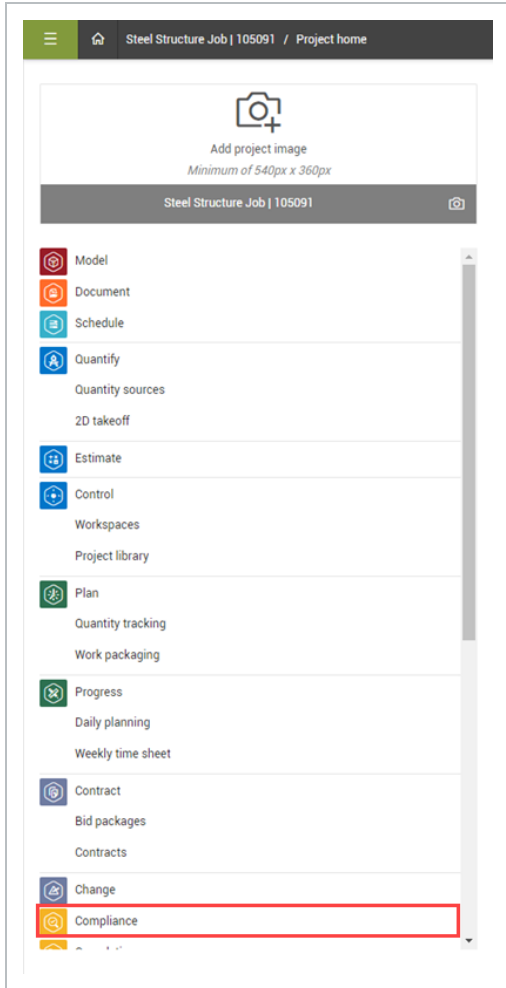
Steel Structure Job | 105091 / Project home

Add project image

Minimum of 540px x 360px

Steel Structure Job | 105091

Model

Document

Schedule

Quantify

Quantity sources

2D takeoff

Estimate

Control

Workspaces

Project library

Plan

Quantity tracking

Work packaging

Progress

Daily planning

Weekly time sheet

Contract

Bid packages

Contracts

Change

Compliance

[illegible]